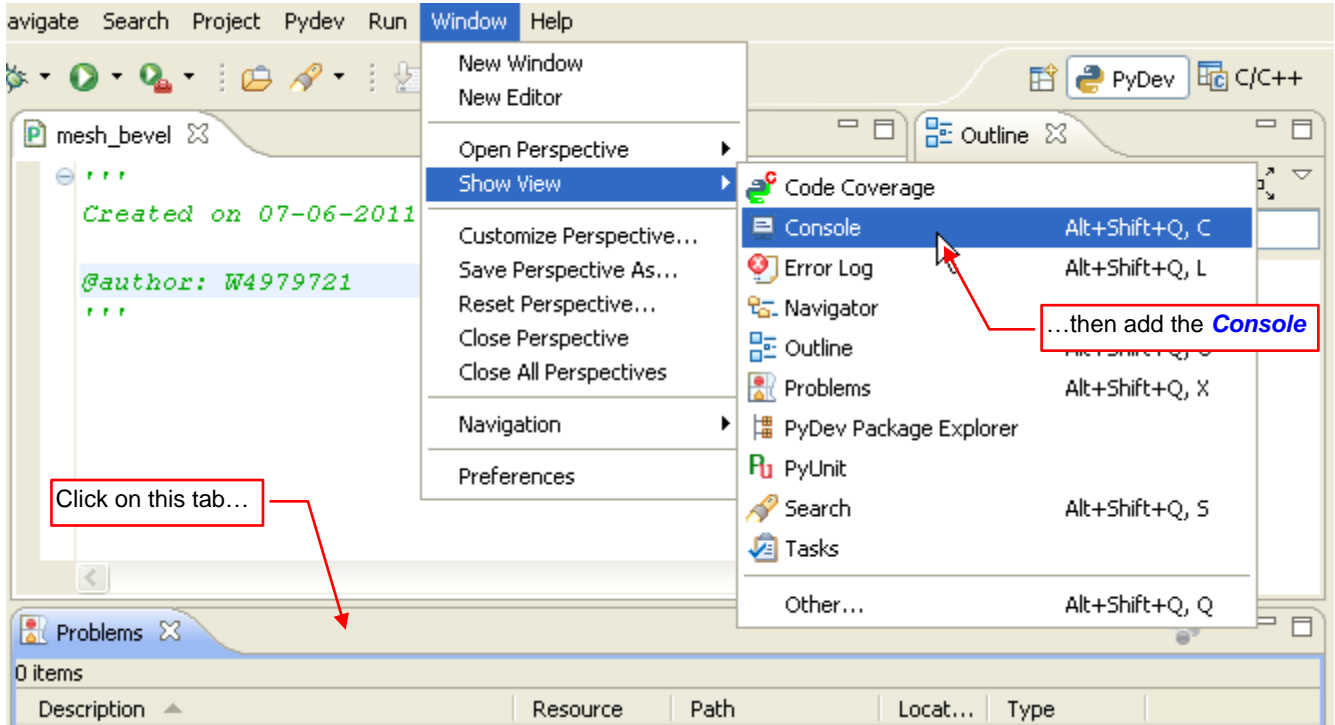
avigate Search Project Pydev Run Window Help

PyDev C/C++

mesh_bevel

'''
Created on 07-06-2011

@author: W4979721
'''

Outline

New Window
New Editor

Open Perspective
Show View

Customize Perspective...
Save Perspective As...
Reset Perspective...
Close Perspective
Close All Perspectives

Navigation

Preferences

Code Coverage
Console Alt+Shift+Q, C
Error Log Alt+Shift+Q, L
Navigator
Outline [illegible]
Problems Alt+Shift+Q, X
PyDev Package Explorer
PyUnit
Search Alt+Shift+Q, S
Tasks

Other... Alt+Shift+Q, Q

…then add the *Console*

Click on this tab…

Problems

0 items

| Description | Resource | Path | Locat... | Type |
|---|---|---|---|---|